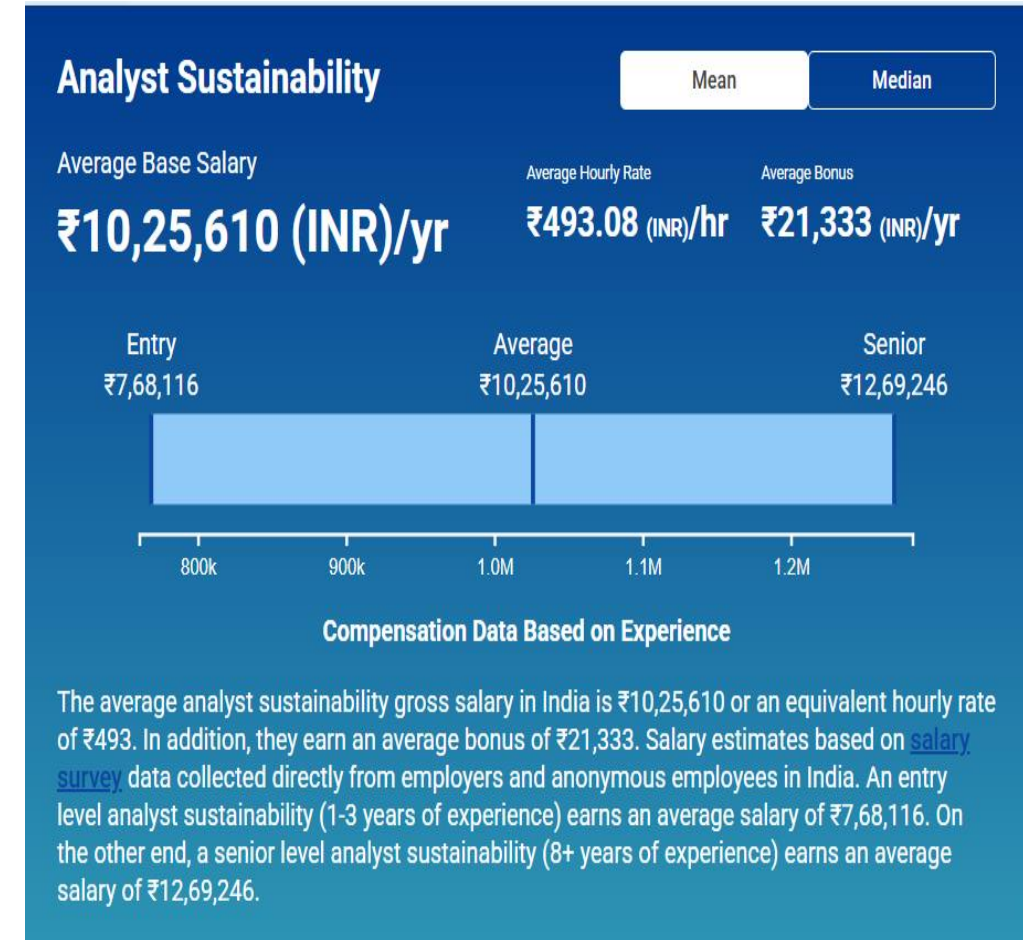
Analyst Sustainability

Mean

Median

Average Base Salary

₹10,25,610 (INR)/yr

Average Hourly Rate

₹493.08 (INR)/hr

Average Bonus

₹21,333 (INR)/yr

Entry
₹7,68,116

Average
₹10,25,610

Senior
₹12,69,246

800k

900k

1.0M

1.1M

1.2M

Compensation Data Based on Experience

The average analyst sustainability gross salary in India is ₹10,25,610 or an equivalent hourly rate of ₹493. In addition, they earn an average bonus of ₹21,333. Salary estimates based on salary survey data collected directly from employers and anonymous employees in India. An entry level analyst sustainability (1-3 years of experience) earns an average salary of ₹7,68,116. On the other end, a senior level analyst sustainability (8+ years of experience) earns an average salary of ₹12,69,246.